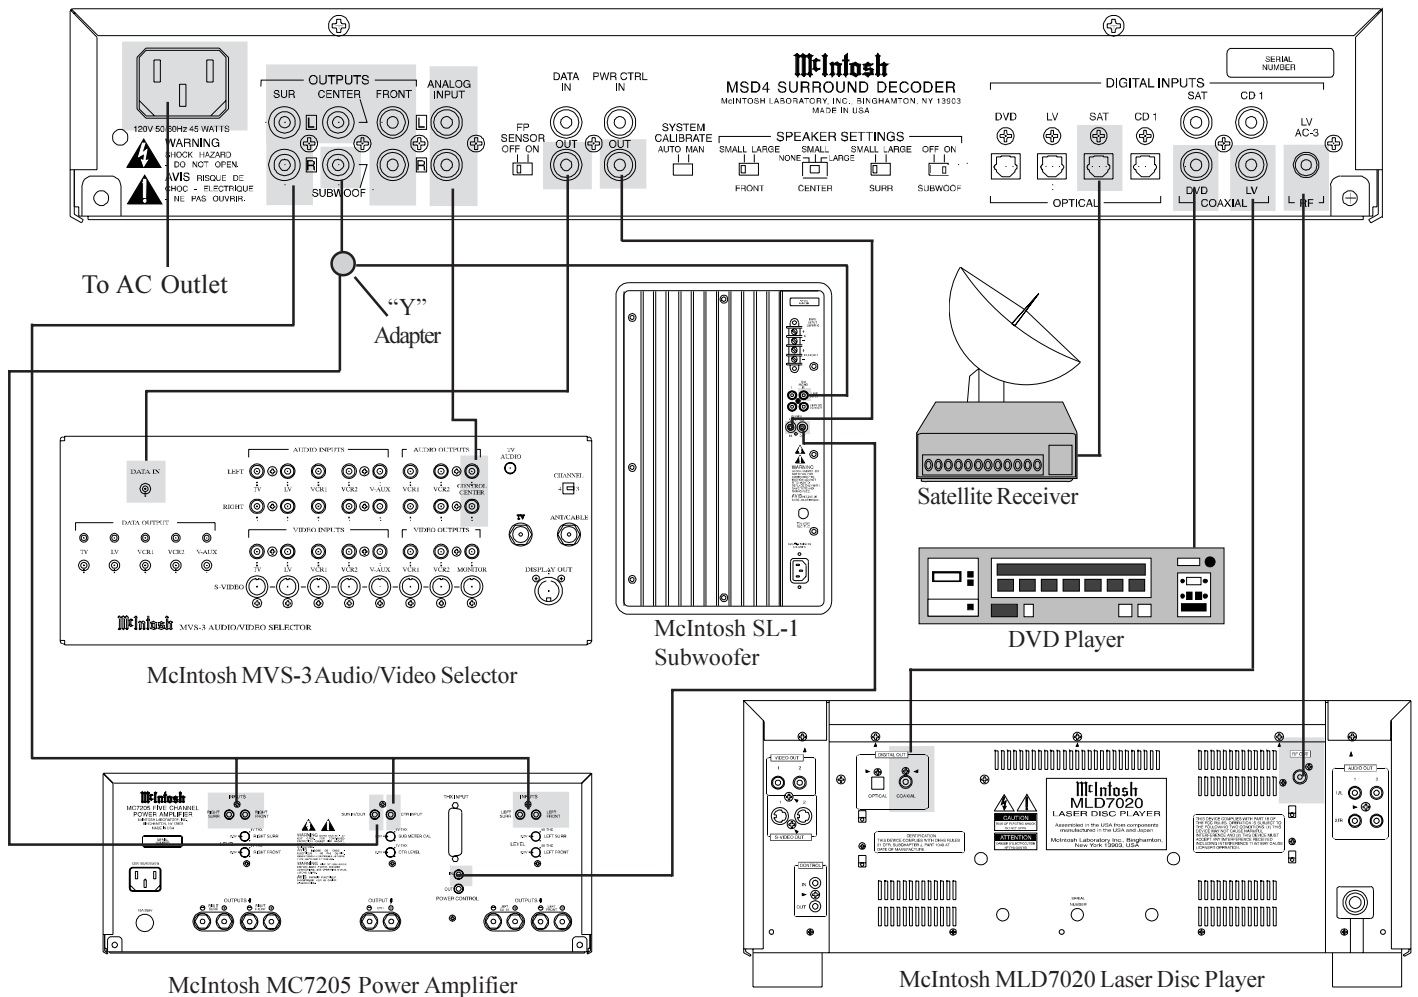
120V 50/60Hz 45 WATTS
WARNING
SHOCK HAZARD
DO NOT OPEN.
AVIS RISQUE DE
CHOC - ELECTRIQUE
NE PAS OUVRIR.

OUTPUTS
SUR CENTER FRONT
L
R
SUBWOOFER

ANALOG INPUT
L
R

DATA IN
OUT

PWR CTRL IN
OUT

FP SENSOR
OFF ON

McIntosh
MSD4 SURROUND DECODER
McINTOSH LABORATORY, INC. BINGHAMTON, NY 13903
MADE IN USA

SYSTEM CALIBRATE
AUTO MAN

SPEAKER SETTINGS
SMALL LARGE
FRONT
SMALL
NONE LARGE
CENTER
SMALL LARGE
SURR
OFF ON
SUBWOOFER

SERIAL NUMBER

DIGITAL INPUTS
DVD LV SAT CD 1
OPTICAL
SAT CD 1
DVD LV
COAXIAL
LV AC-3
RF

To AC Outlet

"Y" Adapter

McIntosh SL-1 Subwoofer

Satellite Receiver

DVD Player

DATA IN

AUDIO INPUTS
LEFT
RIGHT
TV LV VCR1 VCR2 V-AUX

AUDIO OUTPUTS
VCR1 VCR2 CONTROL CENTER

TV AUDIO

CHANNEL

DATA OUTPUT
TV LV VCR1 VCR2 V-AUX

VIDEO INPUTS
TV LV VCR1 VCR2 V-AUX

VIDEO OUTPUTS
VCR1 VCR2 MONITOR

S-VIDEO

TV
ANT/CABLE
DISPLAY OUT

McIntosh MVS-3 AUDIO/VIDEO SELECTOR

McIntosh MVS-3 Audio/Video Selector

McIntosh
MC7205 FIVE CHANNEL POWER AMPLIFIER

INPUTS
RIGHT SURR RIGHT FRONT
CTR INPUT
INPUTS
LEFT SURR LEFT FRONT

POWER CONTROL

OUTPUTS

McIntosh MC7205 Power Amplifier

VIDEO OUT
S-VIDEO OUT
DIGITAL OUT
OPTICAL COAXIAL
CONTROL
IN
OUT

CAUTION
ATTENTION

McIntosh
MLD7020
LASER DISC PLAYER
Assembled in the USA from components manufactured in the USA and Japan
McIntosh Laboratory Inc., Binghamton, New York 13903, USA

RF OUT
AUDIO OUT
1/L
2/R

SERIAL NUMBER

McIntosh MLD7020 Laser Disc Player